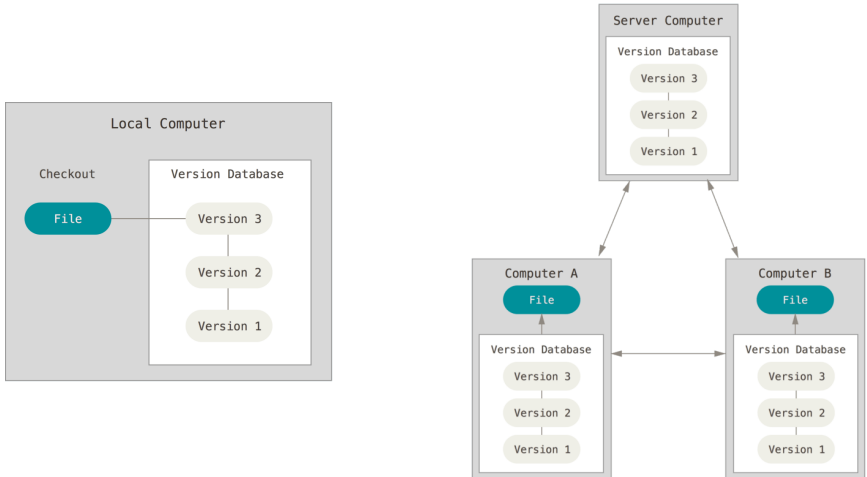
Local Computer

Checkout

File

Version Database

Version 3

Version 2

Version 1

Server Computer

Version Database

Version 3

Version 2

Version 1

Computer A

File

Version Database

Version 3

Version 2

Version 1

Computer B

File

Version Database

Version 3

Version 2

Version 1